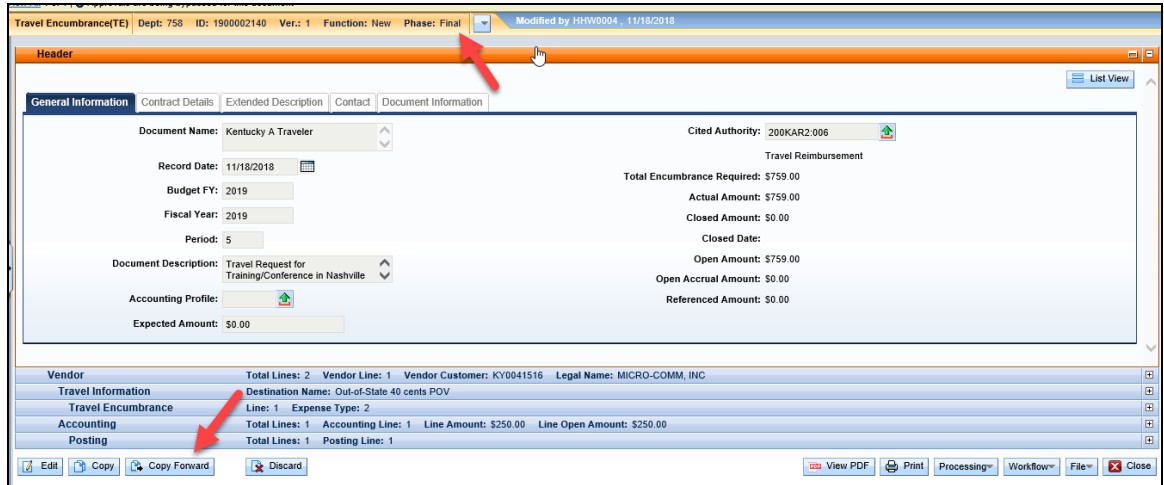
Travel Encumbrance(TE) Dept: 758 ID: 1900002140 Ver.: 1 Function: New Phase: Final

Modified by HHW0004 , 11/18/2018

Header

List View

General Information | Contract Details | Extended Description | Contact | Document Information

Document Name: Kentucky A Traveler

Record Date: 11/18/2018

Budget FY: 2019

Fiscal Year: 2019

Period: 5

Document Description: Travel Request for Training/Conference in Nashville

Accounting Profile:

Expected Amount: $0.00

Cited Authority: 200KAR2:006

Travel Reimbursement

Total Encumbrance Required: $759.00

Actual Amount: $759.00

Closed Amount: $0.00

Closed Date:

Open Amount: $759.00

Open Accrual Amount: $0.00

Referenced Amount: $0.00

Vendor Total Lines: 2 Vendor Line: 1 Vendor Customer: KY0041516 Legal Name: MICRO-COMM, INC

Travel Information Destination Name: Out-of-State 40 cents POV

Travel Encumbrance Line: 1 Expense Type: 2

Accounting Total Lines: 1 Accounting Line: 1 Line Amount: $250.00 Line Open Amount: $250.00

Posting Total Lines: 1 Posting Line: 1

Edit | Copy | Copy Forward | Discard | View PDF | Print | Processing | Workflow | File | Close